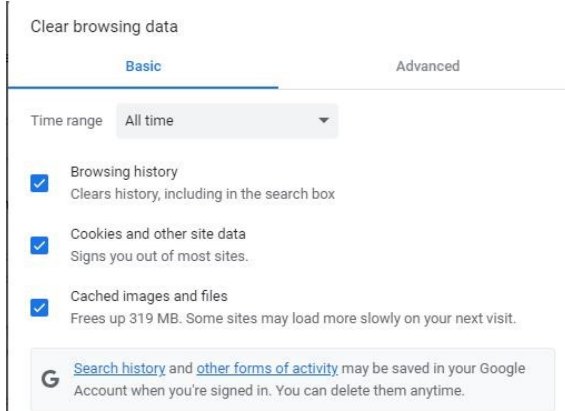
Clear browsing data

Basic

Advanced

Time range All time

Browsing history
Clears history, including in the search box

Cookies and other site data
Signs you out of most sites.

Cached images and files
Frees up 319 MB. Some sites may load more slowly on your next visit.

G Search history and other forms of activity may be saved in your Google Account when you're signed in. You can delete them anytime.